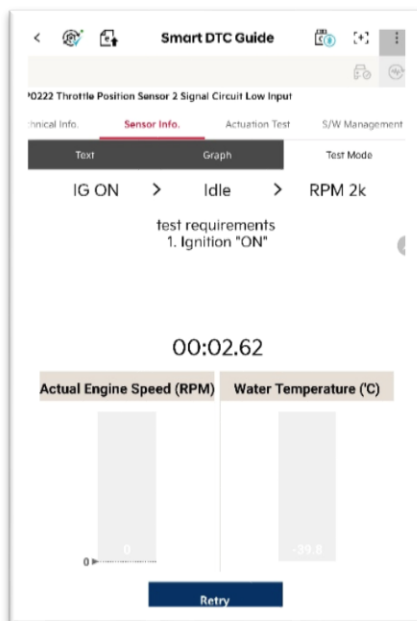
Smart DTC Guide

P0222 Throttle Position Sensor 2 Signal Circuit Low Input

chnical Info. Sensor Info. Actuation Test S/W Management

Text Graph Test Mode

IG ON > Idle > RPM 2k

test requirements
1. Ignition "ON"

00:02.62

| Actual Engine Speed (RPM) | Water Temperature (℃) |
|---|---|
| 0 | -39.8 |

0

Retry